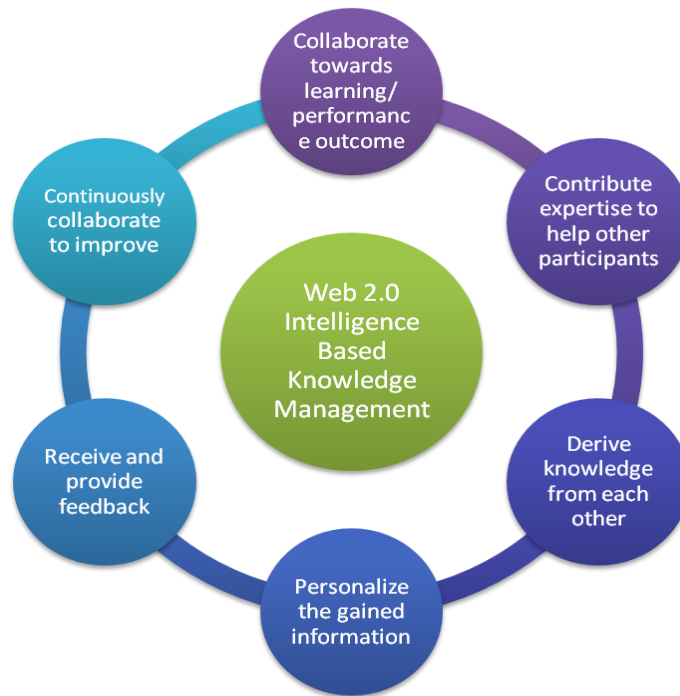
Collaborate towards learning/ performanc e outcome

Contribute expertise to help other participants

Derive knowledge from each other

Personalize the gained information

Receive and provide feedback

Continuously collaborate to improve

Web 2.0 Intelligence Based Knowledge Management